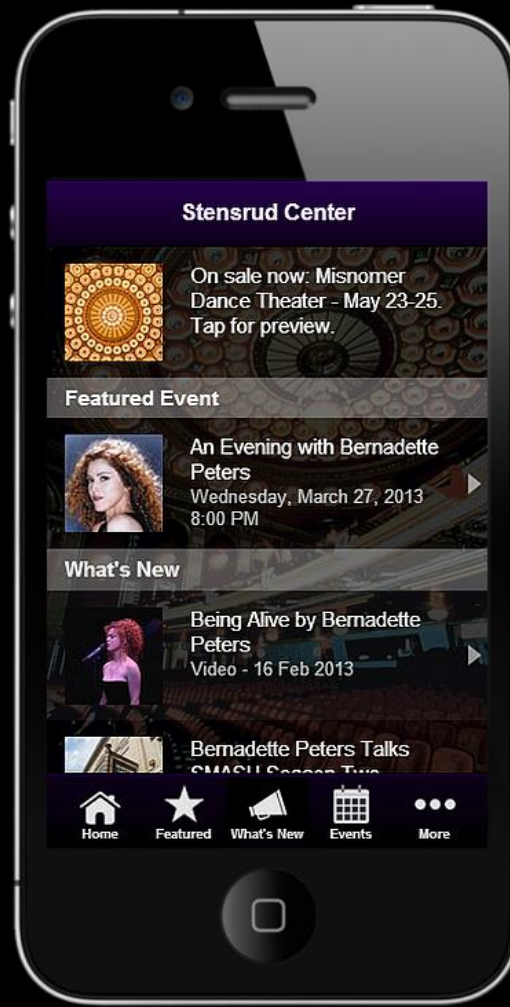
Stensrud Center

On sale now: Misnomer Dance Theater - May 23-25. Tap for preview.

Featured Event

An Evening with Bernadette Peters
Wednesday, March 27, 2013 8:00 PM

What's New

Being Alive by Bernadette Peters
Video - 16 Feb 2013

Bernadette Peters Talks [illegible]

Home
Featured
What's New
Events
More